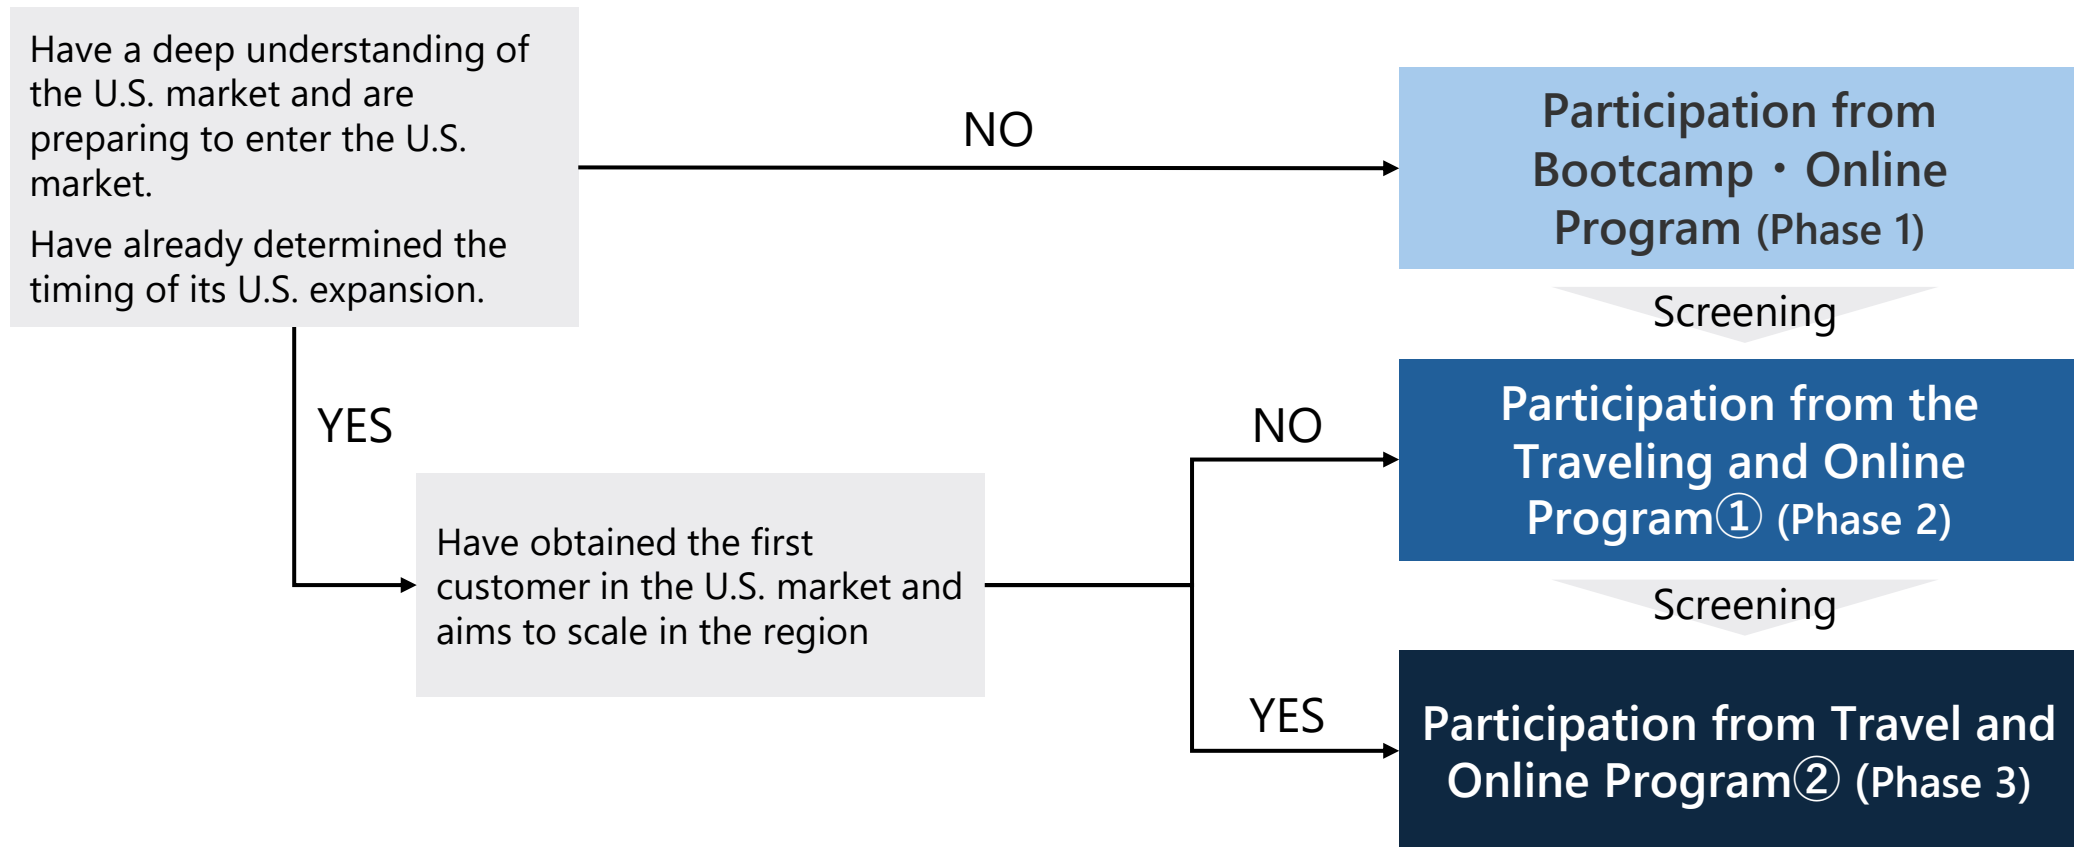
Have a deep understanding of the U.S. market and are preparing to enter the U.S. market.

Have already determined the timing of its U.S. expansion.

NO

Participation from Bootcamp・Online Program (Phase 1)

Screening

YES

NO

Participation from the Traveling and Online Program① (Phase 2)

Have obtained the first customer in the U.S. market and aims to scale in the region

Screening

YES

Participation from Travel and Online Program② (Phase 3)